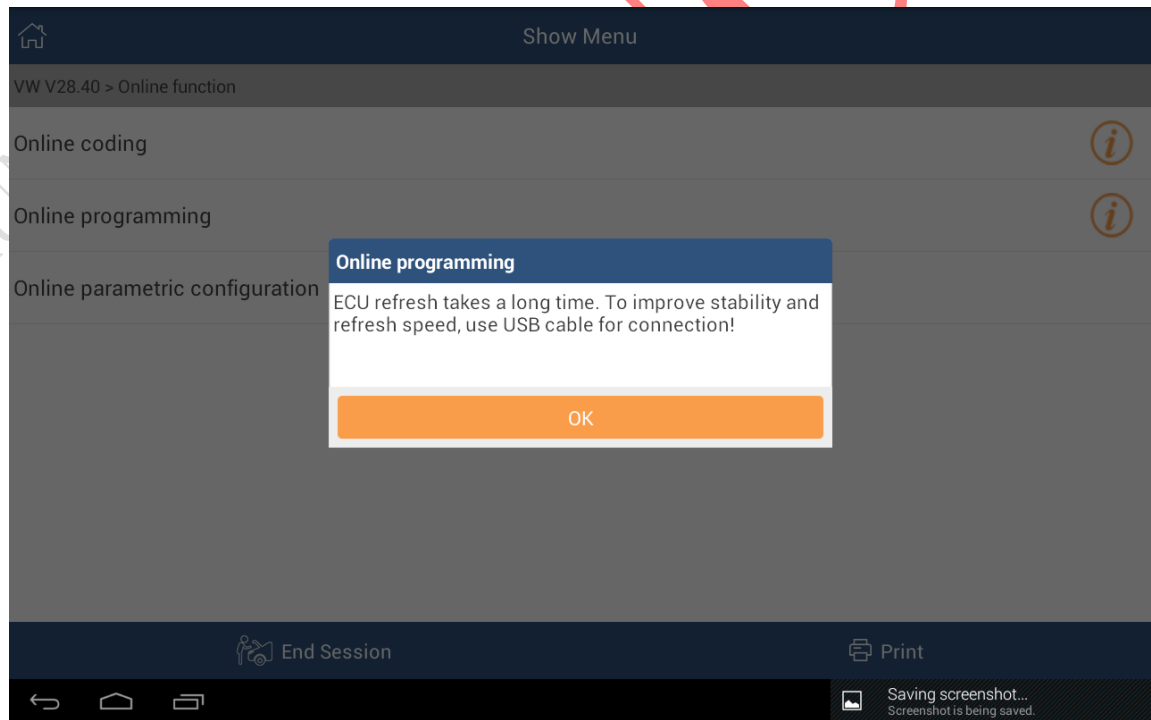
Show Menu

VW V28.40 > Online function

Online coding

Online programming

Online parametric configuration

Online programming

ECU refresh takes a long time. To improve stability and refresh speed, use USB cable for connection!

OK

End Session

Print

Saving screenshot...
Screenshot is being saved.